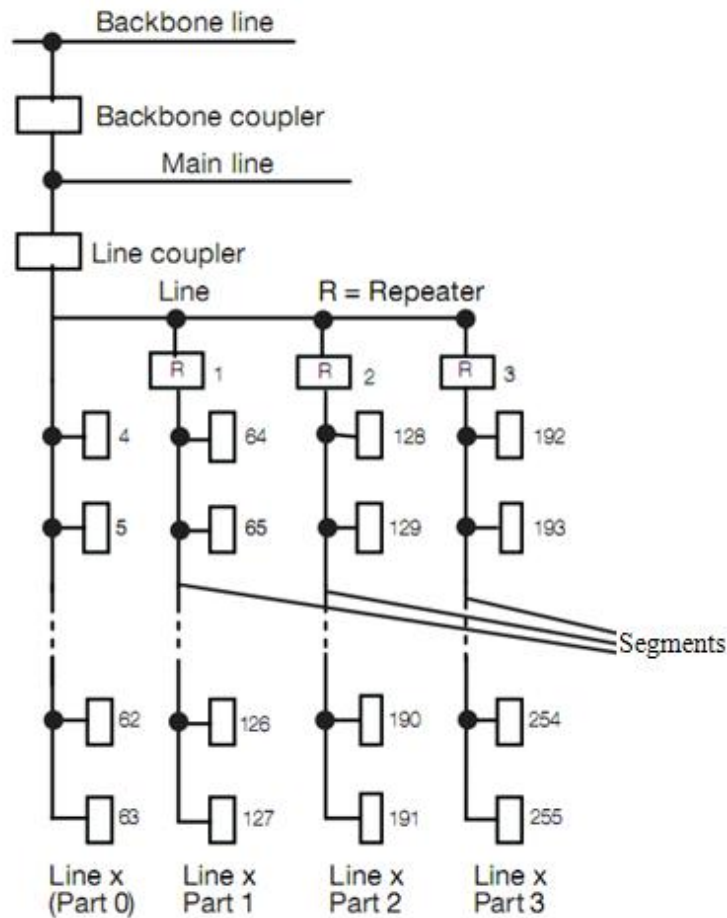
Backbone line
Backbone coupler
Main line
Line coupler
Line
R = Repeater
R 1
R 2
R 3
4
64
128
192
5
65
129
193
Segments
62
126
190
254
63
127
191
255
Line x (Part 0)
Line x Part 1
Line x Part 2
Line x Part 3